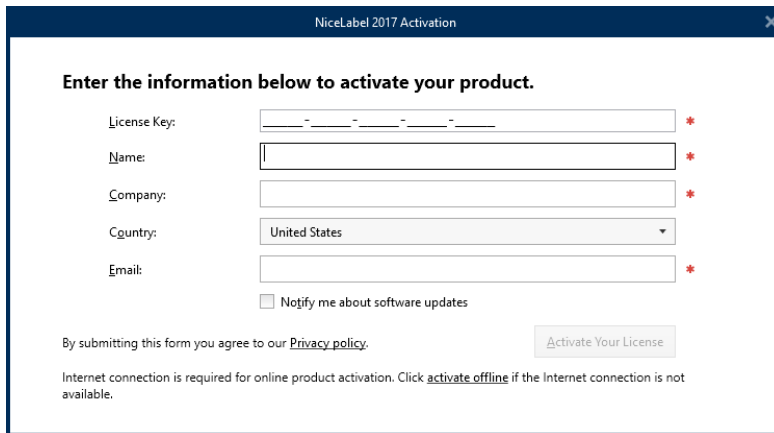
NiceLabel 2017 Activation

Enter the information below to activate your product.

License Key: _____-_____-_____-_____-_____ *

Name: *

Company: *

Country: United States

Email: *

Notify me about software updates

By submitting this form you agree to our Privacy policy.

Activate Your License

Internet connection is required for online product activation. Click activate offline if the Internet connection is not available.